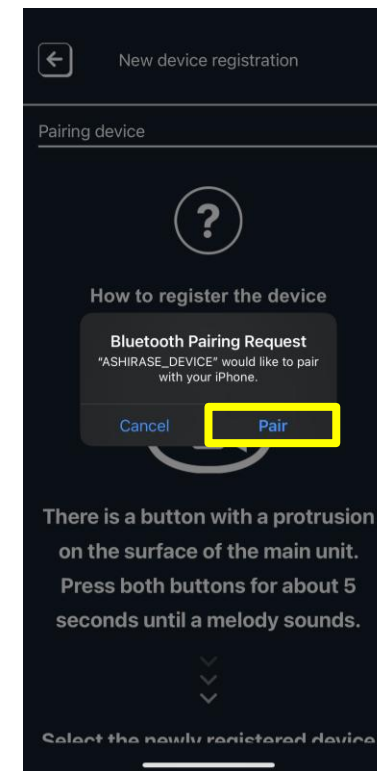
New device registration

Pairing device

?

How to register the device

Bluetooth Pairing Request
"ASHIRASE_DEVICE" would like to pair with your iPhone.

Cancel

Pair

There is a button with a protrusion on the surface of the main unit. Press both buttons for about 5 seconds until a melody sounds.

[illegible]